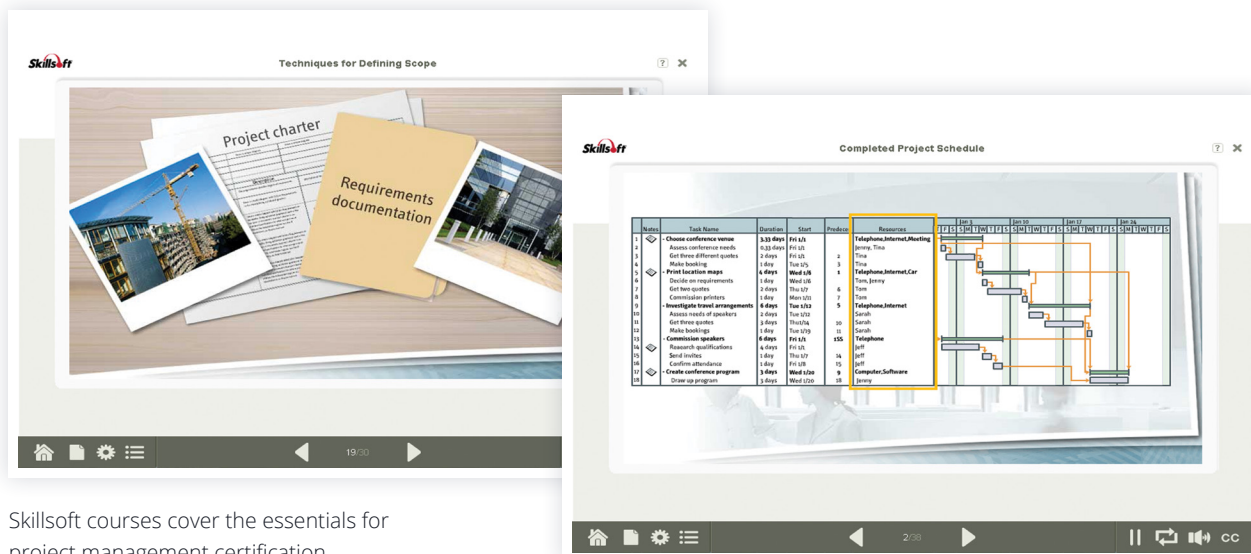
Skillsoft

Techniques for Defining Scope

?

Project charter

Requirements documentation

19/30

Skillsoft

Completed Project Schedule

?

| | Notes | Task Name | Duration | Start | Predece | Resources |
|---|---|---|---|---|---|---|
| 1 | | - Choose conference venue | 3.33 days | Fri 1/1 | | Telephone,Internet,Meeting |
| 2 | | Assess conference needs | 0.33 days | Fri 1/1 | | Jenny, Tina |
| 3 | | Get three different quotes | 2 days | Fri 1/1 | 2 | Tina |
| 4 | | Make booking | 1 day | Tue 1/5 | 3 | Tina |
| 5 | | - Print location maps | 4 days | Wed 1/6 | 1 | Telephone,Internet,Car |
| 6 | | Decide on requirements | 1 day | Wed 1/6 | | Tom, Jenny |
| 7 | | Get two quotes | 2 days | Thu 1/7 | 6 | Tom |
| 8 | | Commission printers | 1 day | Mon 1/11 | 7 | Tom |
| 9 | | - Investigate travel arrangements | 6 days | Tue 1/12 | 5 | Telephone,Internet |
| 10 | | Assess needs of speakers | 2 days | Tue 1/12 | | Sarah |
| 11 | | Get three quotes | 3 days | Thu 1/14 | 10 | Sarah |
| 12 | | Make bookings | 1 day | Tue 1/19 | 11 | Sarah |
| 13 | | - Commission speakers | 6 days | Fri 1/1 | 1SS | Telephone |
| 14 | | Research qualifications | 4 days | Fri 1/1 | | Jeff |
| 15 | | Send invites | 1 day | Thu 1/7 | 14 | Jeff |
| 16 | | Confirm attendance | 1 day | Fri 1/8 | 15 | Jeff |
| 17 | | - Create conference program | 3 days | Wed 1/20 | 9 | Computer,Software |
| 18 | | Draw up program | 3 days | Wed 1/20 | 18 | Jenny |

Jan 3 Jan 10 Jan 17 Jan 24
F S S M T W T F S S M T W T F S S M T W T F S S M T W T F S

2/38

CC

Skillsoft courses cover the essentials for project management certification